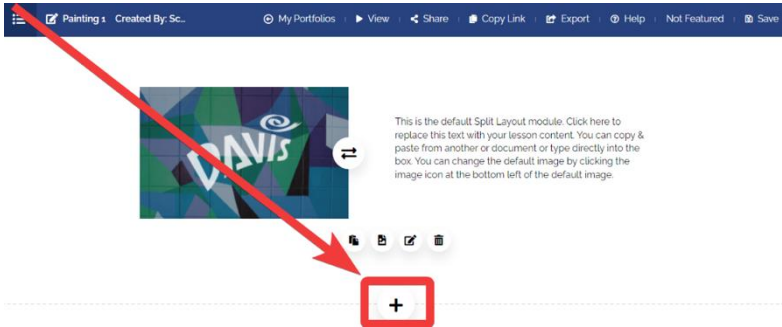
Painting 1 Created By: Sc.. My Portfolios | View | Share | Copy Link | Export | Help | Not Featured | Save

DAVIS

This is the default Split Layout module. Click here to replace this text with your lesson content. You can copy & paste from another or document or type directly into the box. You can change the default image by clicking the image icon at the bottom left of the default image.

+